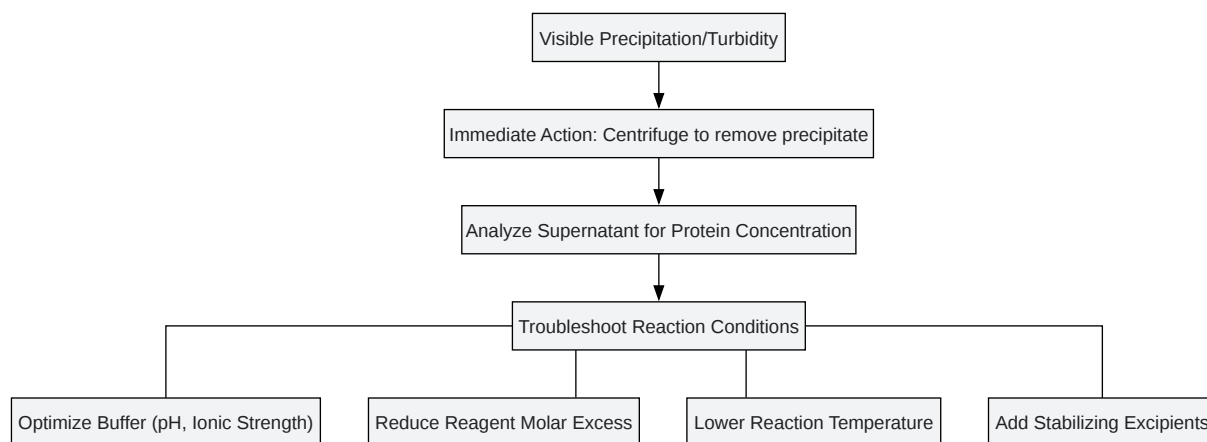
Visible Precipitation/Turbidity

Immediate Action: Centrifuge to remove precipitate

Analyze Supernatant for Protein Concentration

Troubleshoot Reaction Conditions

Optimize Buffer (pH, Ionic Strength)

Reduce Reagent Molar Excess

Lower Reaction Temperature

Add Stabilizing Excipients